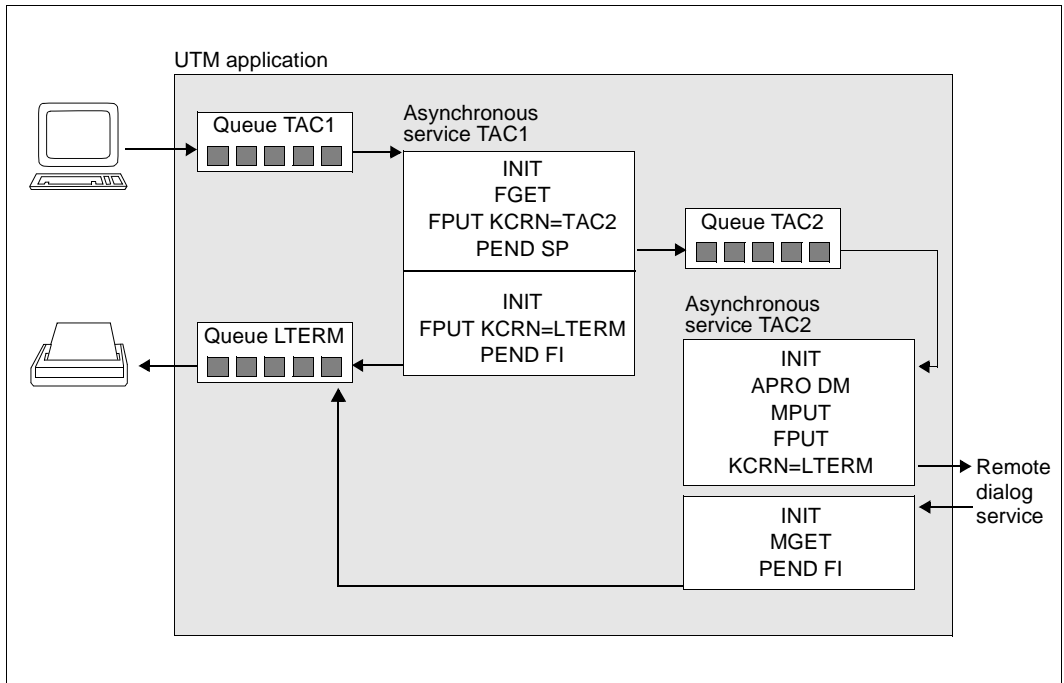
UTM application

Queue TAC1

Asynchronous service TAC1

INIT
FGET
FPUT KCRN=TAC2
PEND SP

INIT
FPUT KCRN=LTERM
PEND FI

Queue TAC2

Queue LTERM

Asynchronous service TAC2

INIT
APRO DM
MPUT
FPUT
KCRN=LTERM

INIT
MGET
PEND FI

Remote dialog service